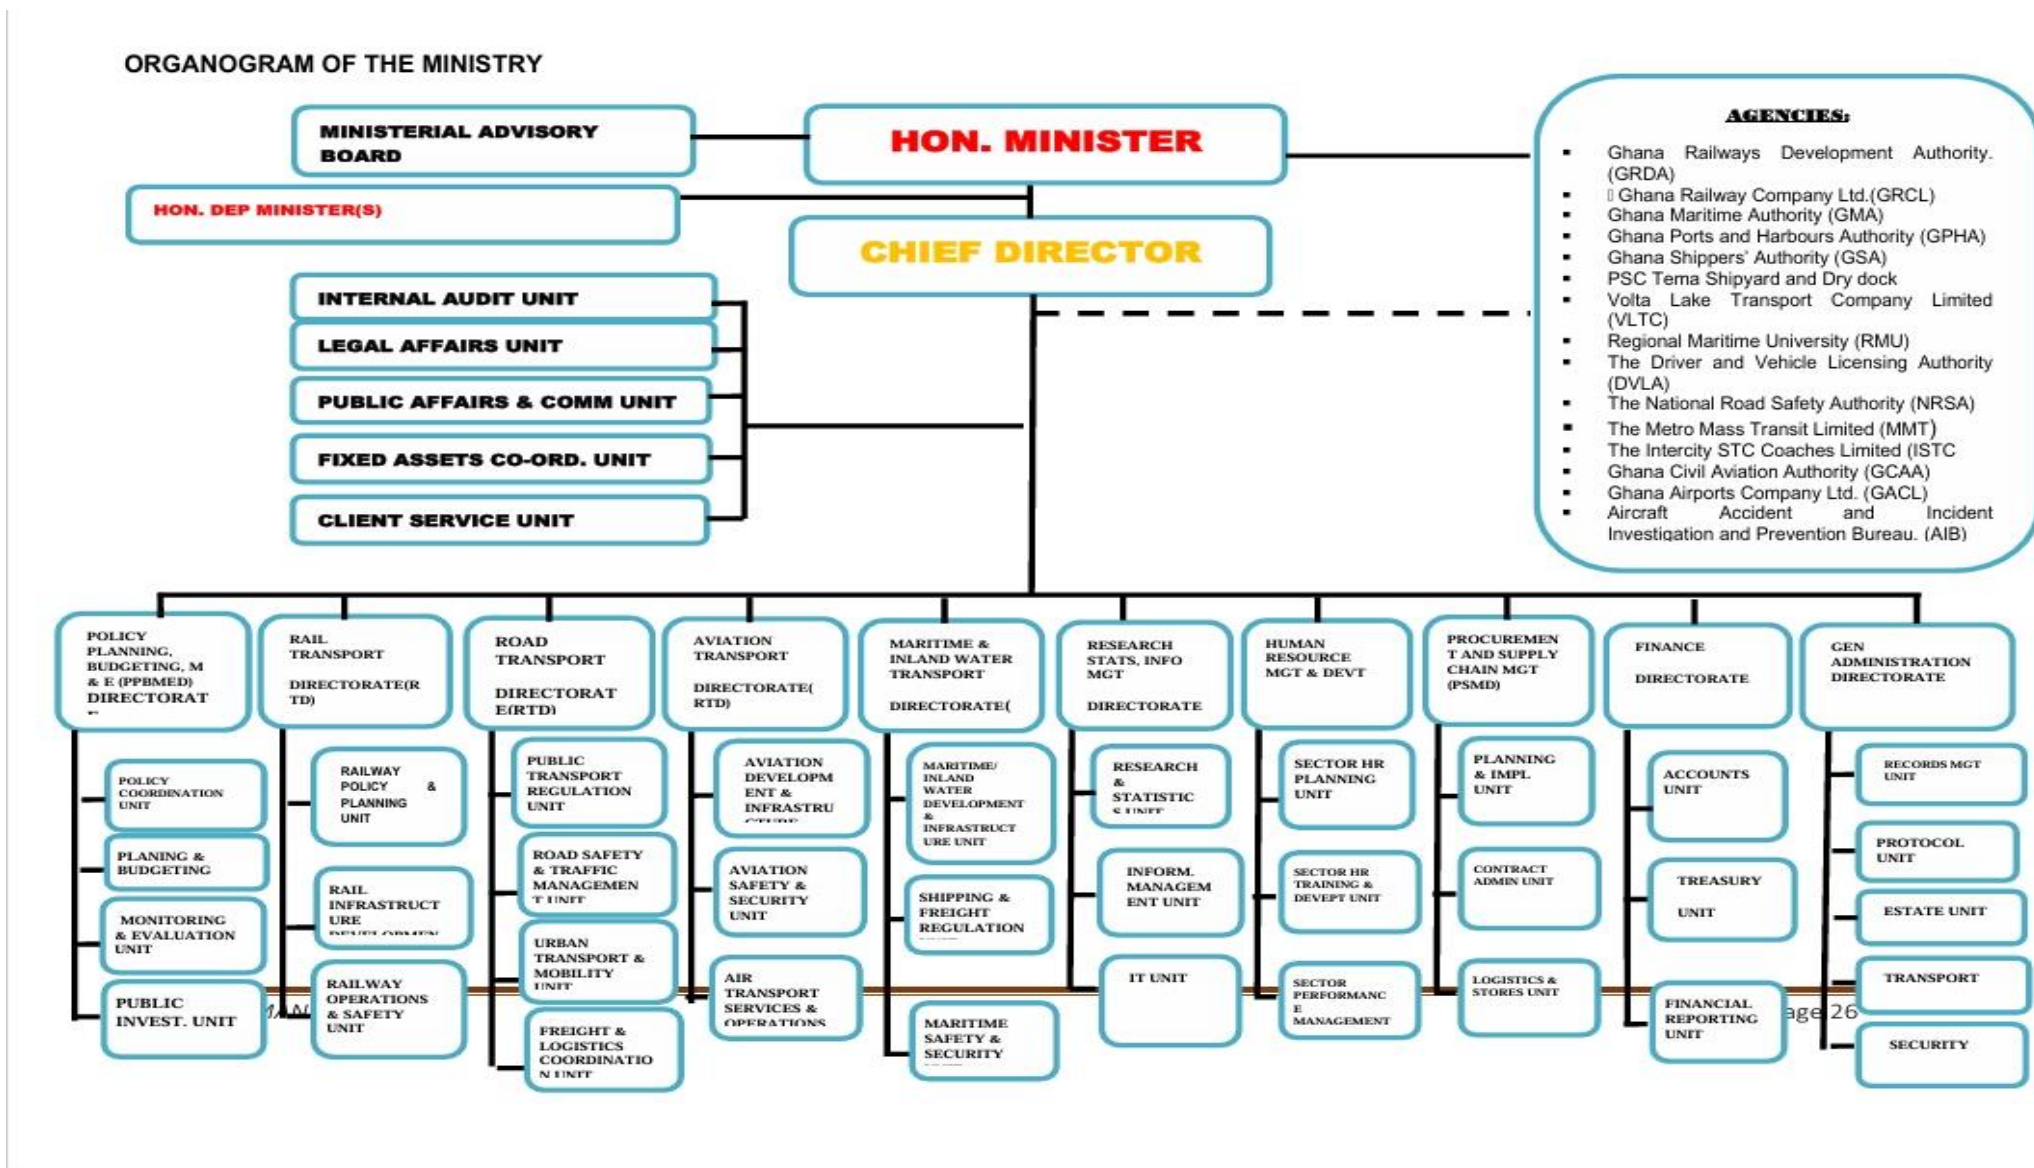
ORGANOGRAM OF THE MINISTRY

MINISTERIAL ADVISORY BOARD

HON. MINISTER

HON. DEP MINISTER(S)

CHIEF DIRECTOR

INTERNAL AUDIT UNIT

LEGAL AFFAIRS UNIT

PUBLIC AFFAIRS & COMM UNIT

FIXED ASSETS CO-ORD. UNIT

CLIENT SERVICE UNIT

AGENCIES:
- Ghana Railways Development Authority. (GRDA)
- Ghana Railway Company Ltd.(GRCL)
- Ghana Maritime Authority (GMA)
- Ghana Ports and Harbours Authority (GPHA)
- Ghana Shippers' Authority (GSA)
- PSC Tema Shipyard and Dry dock
- Volta Lake Transport Company Limited (VLTC)
- Regional Maritime University (RMU)
- The Driver and Vehicle Licensing Authority (DVLA)
- The National Road Safety Authority (NRSA)
- The Metro Mass Transit Limited (MMT)
- The Intercity STC Coaches Limited (ISTC
- Ghana Civil Aviation Authority (GCAA)
- Ghana Airports Company Ltd. (GACL)
- Aircraft Accident and Incident Investigation and Prevention Bureau. (AIB)

POLICY PLANNING, BUDGETING, M & E (PPBMED) DIRECTORAT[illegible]

POLICY COORDINATION UNIT

PLANING & BUDGETING

MONITORING & EVALUATION UNIT

PUBLIC INVEST. UNIT

RAIL TRANSPORT DIRECTORATE(RTD)

RAILWAY POLICY & PLANNING UNIT

RAIL INFRASTRUCTURE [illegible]

RAILWAY OPERATIONS & SAFETY UNIT

ROAD TRANSPORT DIRECTORATE(RTD)

PUBLIC TRANSPORT REGULATION UNIT

ROAD SAFETY & TRAFFIC MANAGEMENT UNIT

URBAN TRANSPORT & MOBILITY UNIT

FREIGHT & LOGISTICS COORDINATION UNIT

AVIATION TRANSPORT DIRECTORATE( RTD)

AVIATION DEVELOPMENT & INFRASTRU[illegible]

AVIATION SAFETY & SECURITY UNIT

AIR TRANSPORT SERVICES & OPERATIONS

MARITIME & INLAND WATER TRANSPORT DIRECTORATE(

MARITIME/ INLAND WATER DEVELOPMENT & INFRASTRUCTURE UNIT

SHIPPING & FREIGHT REGULATION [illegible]

MARITIME SAFETY & SECURITY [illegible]

RESEARCH STATS, INFO MGT DIRECTORATE

RESEARCH & STATISTIC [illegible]

INFORM. MANAGEMENT UNIT

IT UNIT

HUMAN RESOURCE MGT & DEVT

SECTOR HR PLANNING UNIT

SECTOR HR TRAINING & DEVEPT UNIT

SECTOR PERFORMANCE MANAGEMENT

PROCUREMENT AND SUPPLY CHAIN MGT (PSMD)

PLANNING & IMPL UNIT

CONTRACT ADMIN UNIT

LOGISTICS & STORES UNIT

FINANCE DIRECTORATE

ACCOUNTS UNIT

TREASURY UNIT

FINANCIAL REPORTING UNIT

GEN ADMINISTRATION DIRECTORATE

RECORDS MGT UNIT

PROTOCOL UNIT

ESTATE UNIT

TRANSPORT

SECURITY

MA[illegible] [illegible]age 26